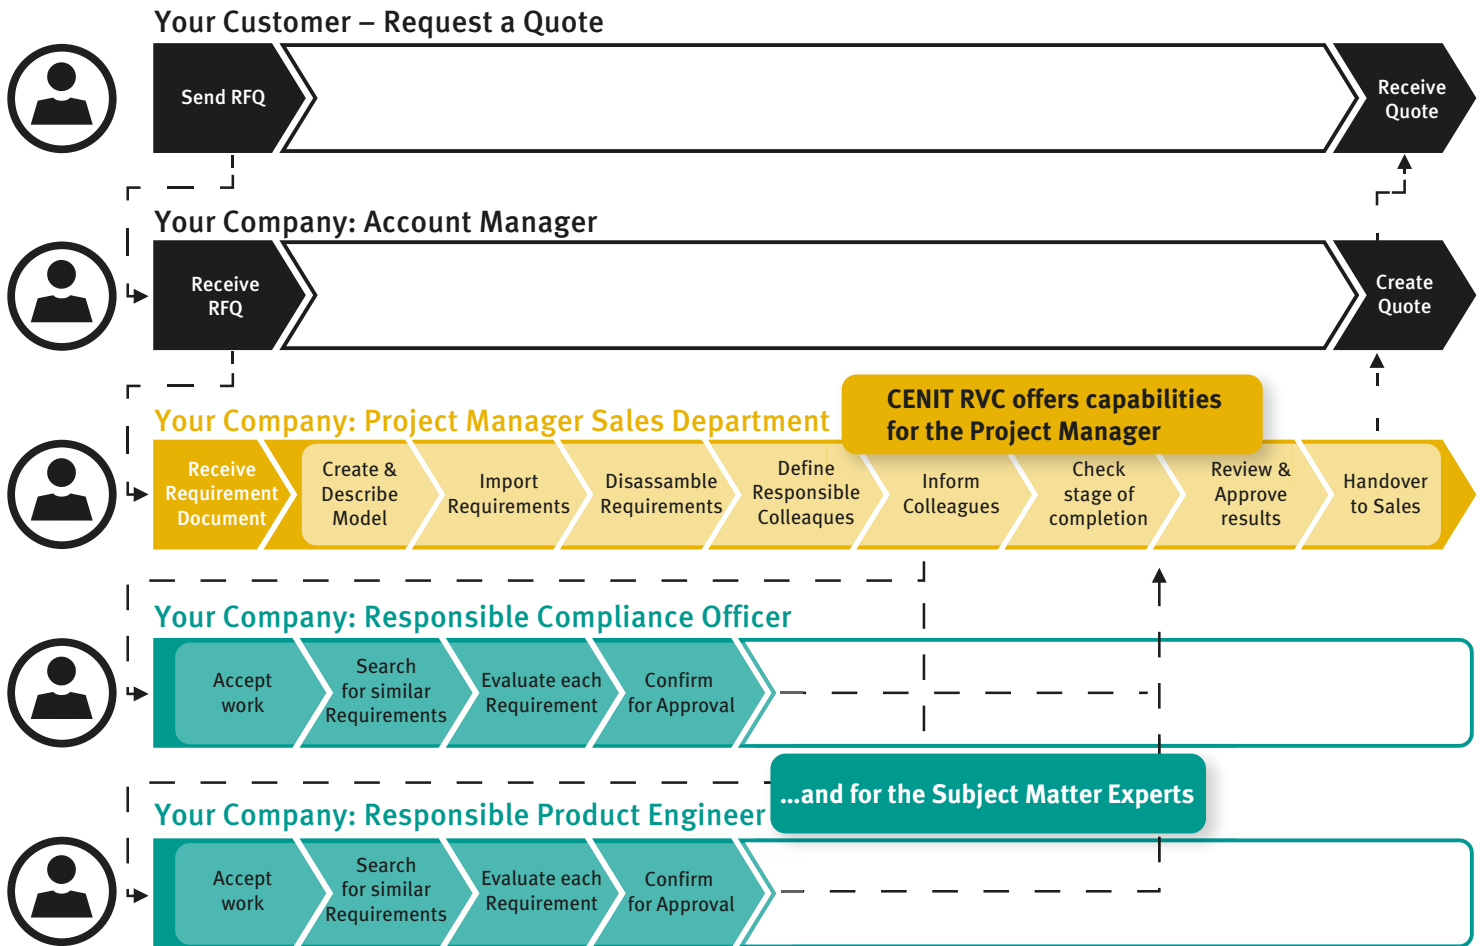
Your Customer – Request a Quote

Send RFQ

Receive Quote

Your Company: Account Manager

Receive RFQ

Create Quote

Your Company: Project Manager Sales Department

CENIT RVC offers capabilities for the Project Manager

Receive Requirement Document

Create & Describe Model

Import Requirements

Disassamble Requirements

Define Responsible Colleaques

Inform Colleagues

Check stage of completion

Review & Approve results

Handover to Sales

Your Company: Responsible Compliance Officer

Accept work

Search for similar Requirements

Evaluate each Requirement

Confirm for Approval

...and for the Subject Matter Experts

Your Company: Responsible Product Engineer

Accept work

Search for similar Requirements

Evaluate each Requirement

Confirm for Approval